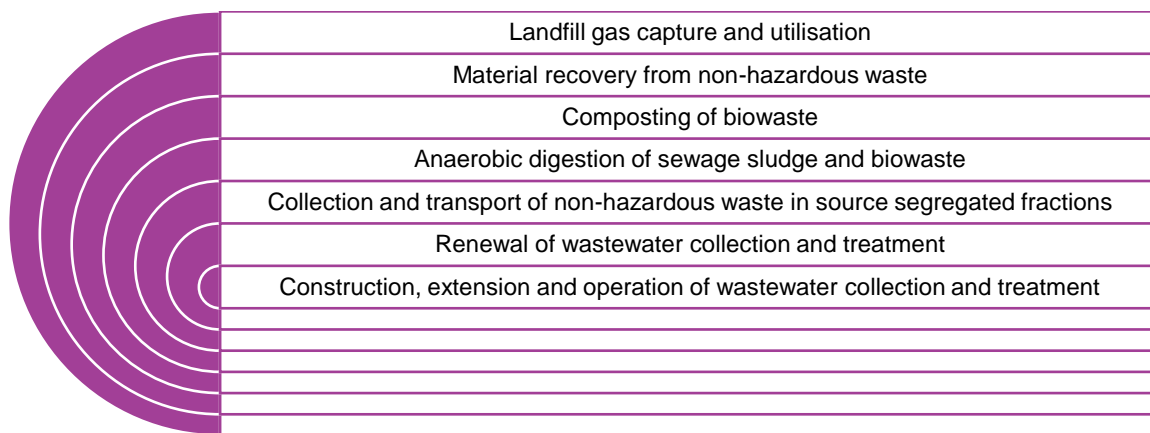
Landfill gas capture and utilisation

Material recovery from non-hazardous waste

Composting of biowaste

Anaerobic digestion of sewage sludge and biowaste

Collection and transport of non-hazardous waste in source segregated fractions

Renewal of wastewater collection and treatment

Construction, extension and operation of wastewater collection and treatment